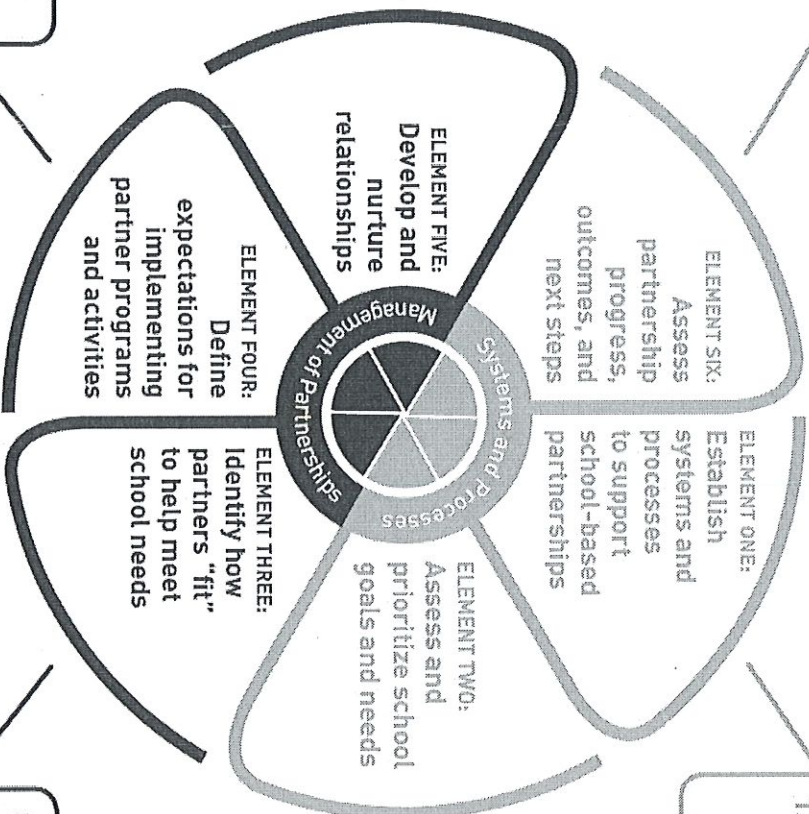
ELEMENT ONE: Establish systems and processes to support school-based partnerships

ELEMENT TWO: Assess and prioritize school goals and needs

ELEMENT THREE: Identify how partners "fit" to help meet school needs

ELEMENT FOUR: Define expectations for implementing partner programs and activities

ELEMENT FIVE: Develop and nurture relationships

ELEMENT SIX: Assess partnership progress, outcomes, and next steps

Systems and Processes

Management of Partnerships